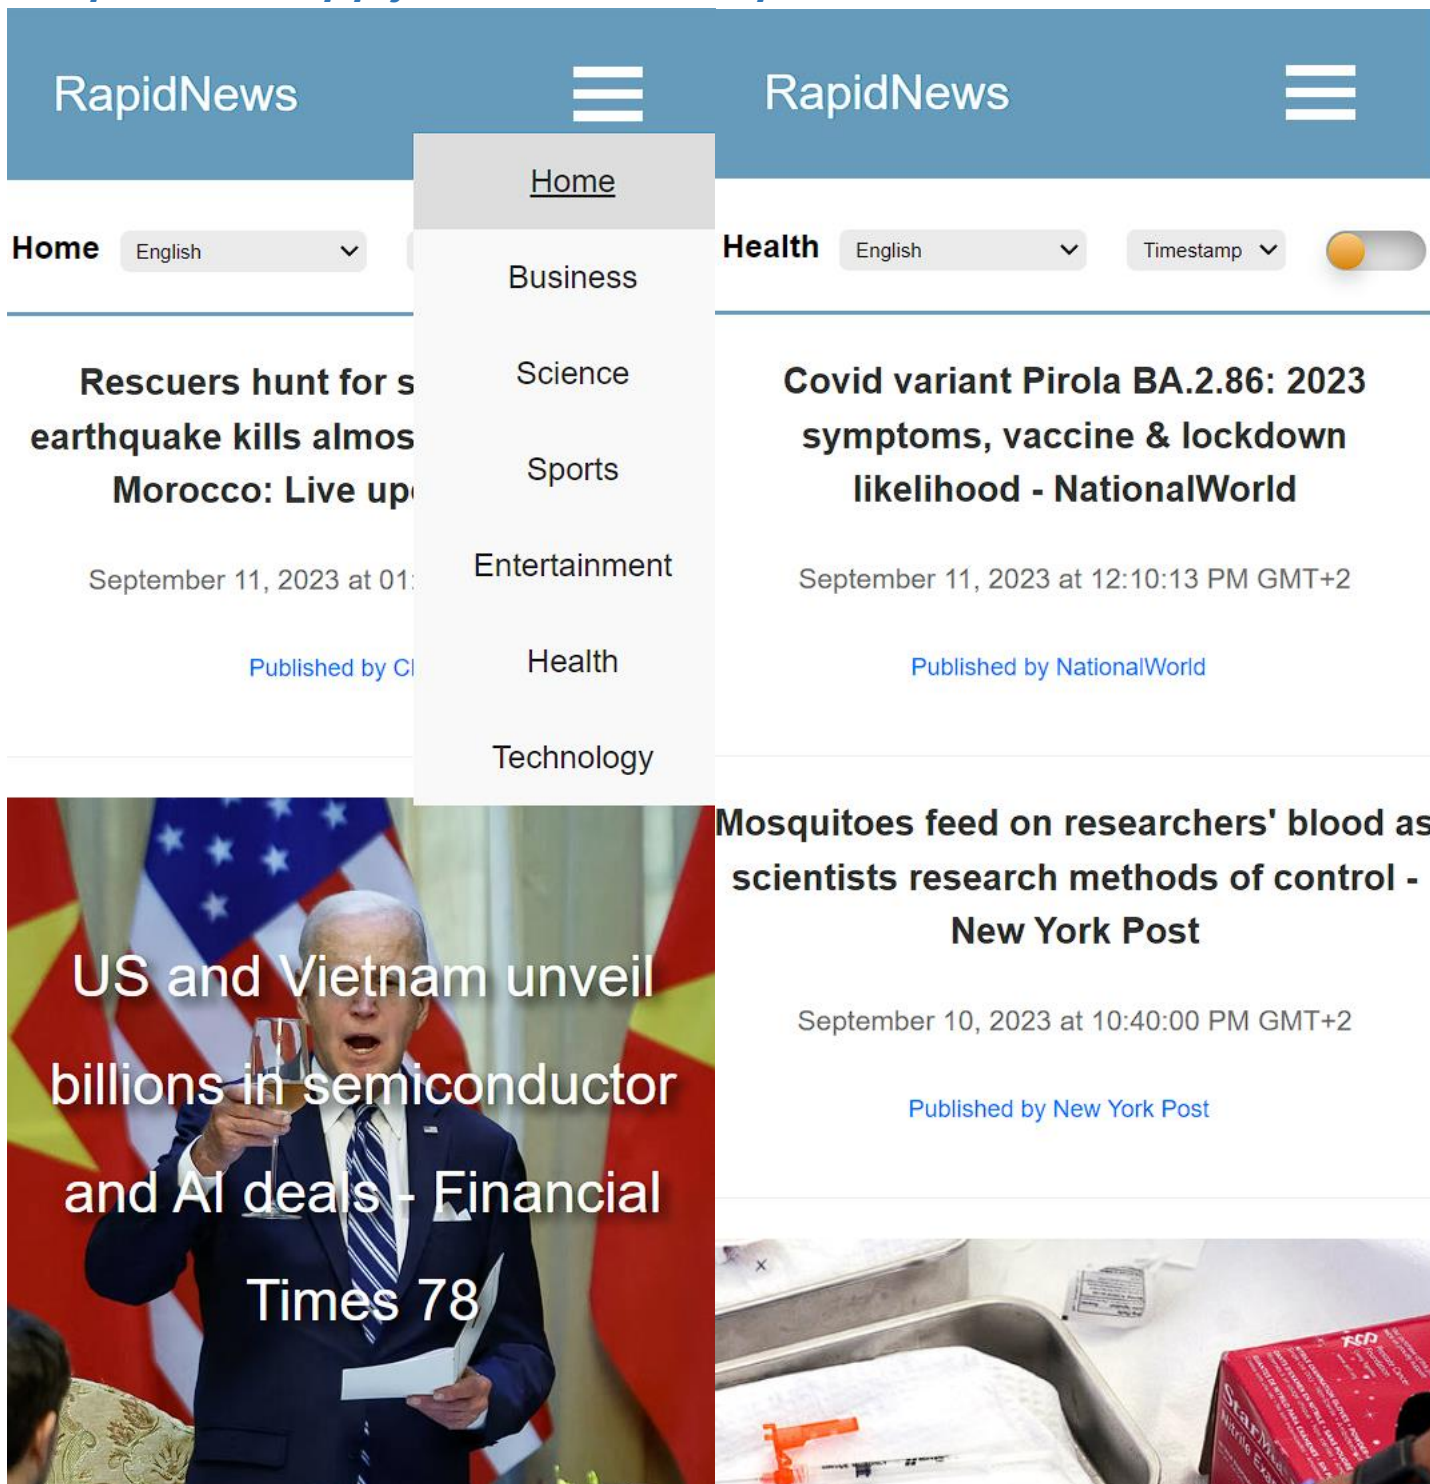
RapidNews

Home

Business

Science

Sports

Entertainment

Health

Technology

Home English

Rescuers hunt for s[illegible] earthquake kills almos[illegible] Morocco: Live up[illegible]

September 11, 2023 at 01:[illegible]

Published by C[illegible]

US and Vietnam unveil billions in semiconductor and AI deals - Financial Times 78

RapidNews

Health English Timestamp

Covid variant Pirola BA.2.86: 2023 symptoms, vaccine & lockdown likelihood - NationalWorld

September 11, 2023 at 12:10:13 PM GMT+2

Published by NationalWorld

Mosquitoes feed on researchers' blood as scientists research methods of control - New York Post

September 10, 2023 at 10:40:00 PM GMT+2

Published by New York Post